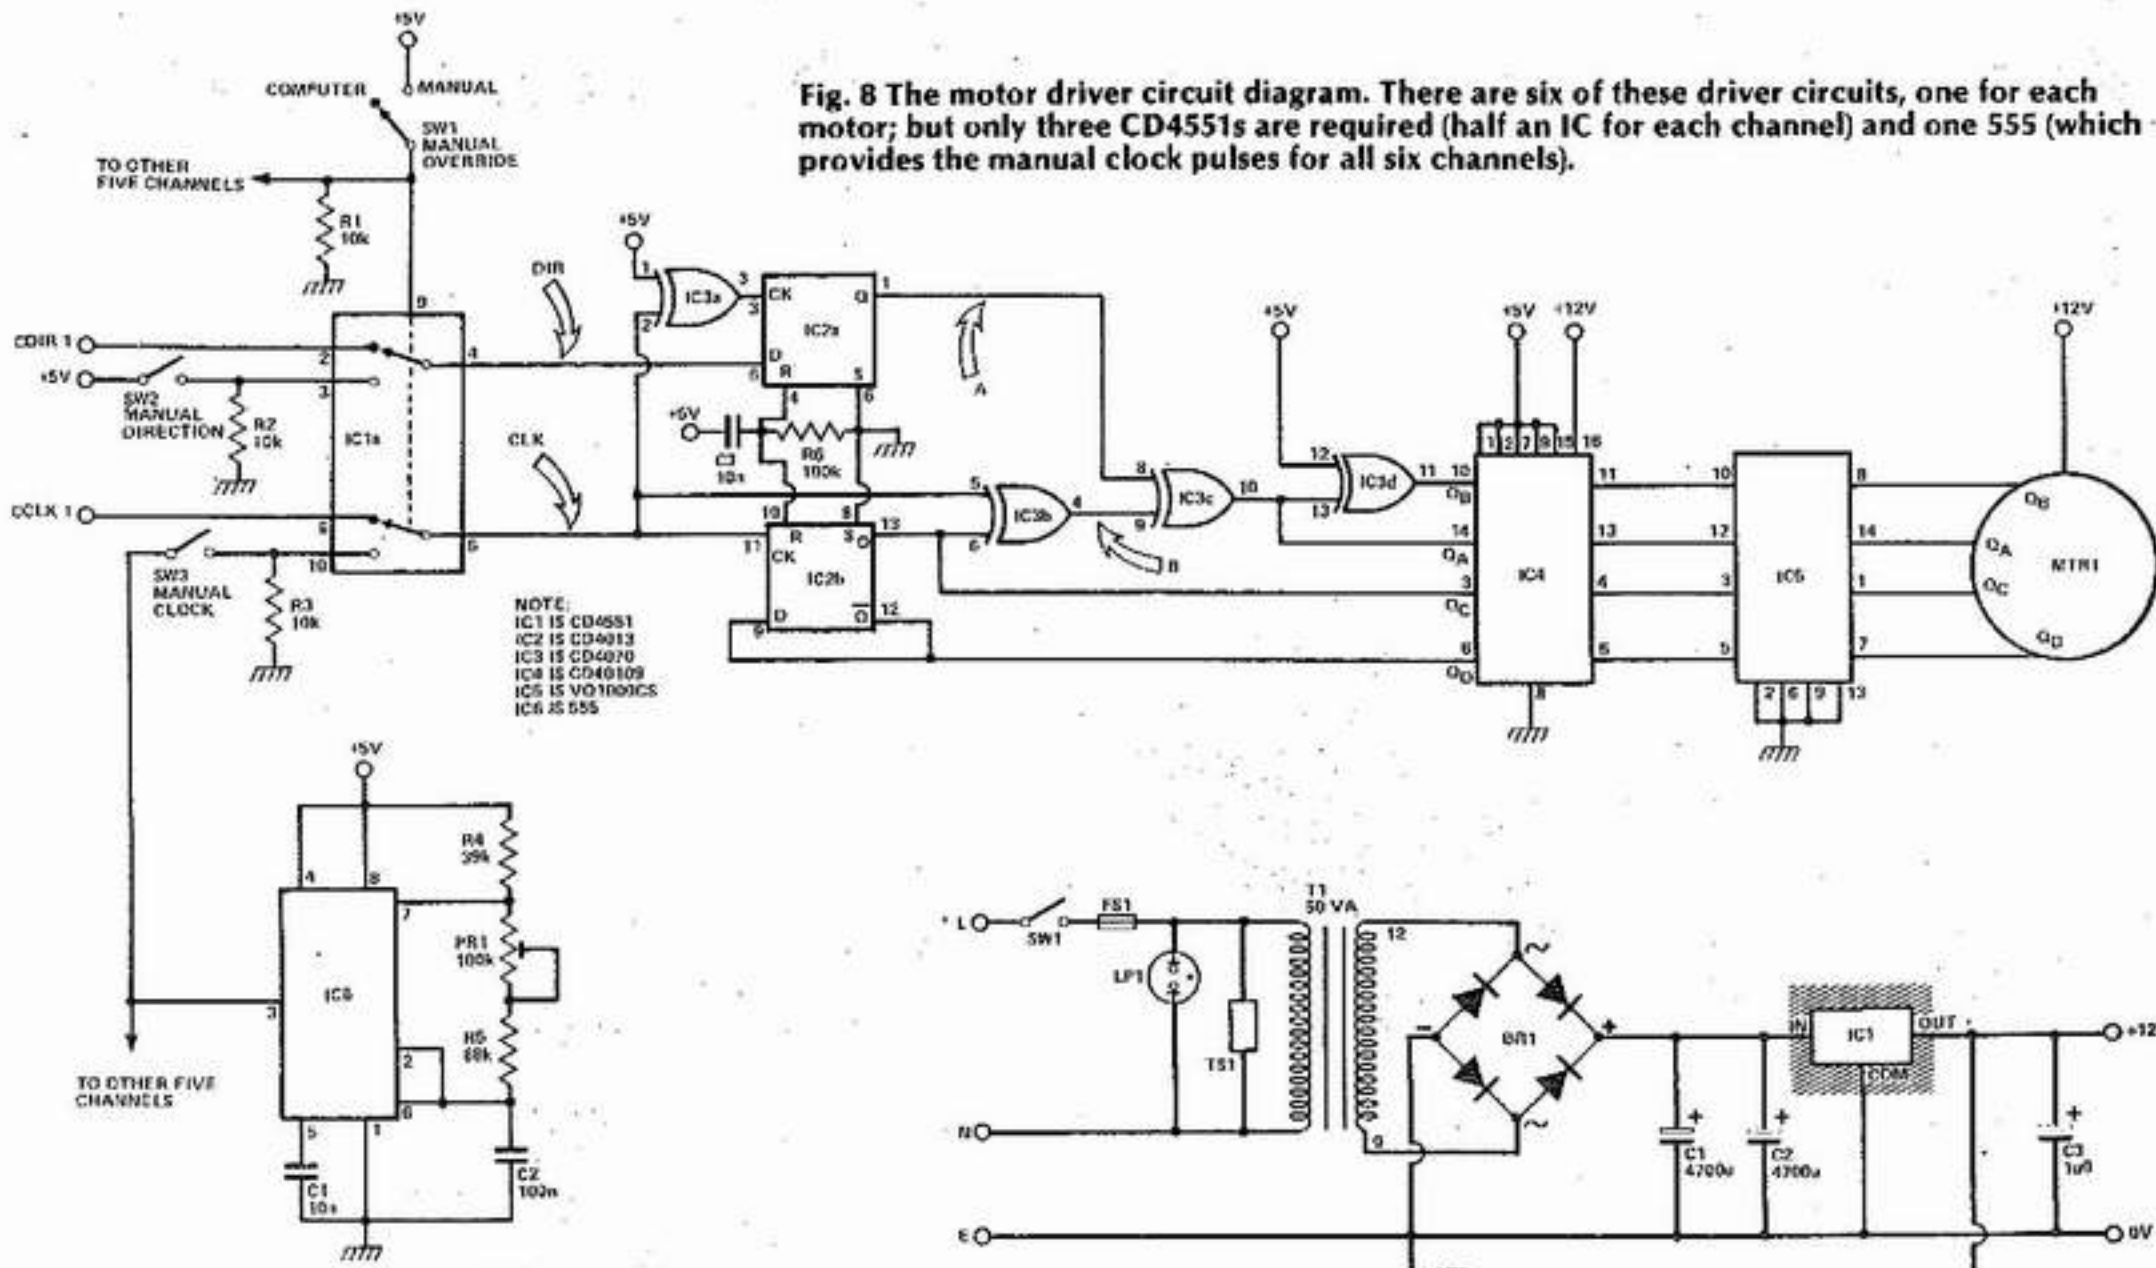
Fig. 8 The motor driver circuit diagram. There are six of these driver circuits, one for each motor; but only three CD4551s are required (half an IC for each channel) and one 555 (which provides the manual clock pulses for all six channels).

+5V
COMPUTER
MANUAL
SW1 MANUAL OVERRIDE
TO OTHER FIVE CHANNELS
R1 10k
CDIR 1
+5V
SW2 MANUAL DIRECTION
R2 10k
IC1a
CCLK 1
SW3 MANUAL CLOCK
R3 10k
DIR
CLK
+5V
IC3a
CK
Q
IC2a
D
R
+5V
C3 10n
R6 100k
R
S
CK
IC2b
D
$\overline{Q}$
A
IC3b
B
IC3c
+5V
IC3d
+5V
+12V
IC4
$Q_B$
$Q_A$
$Q_C$
$Q_D$
IC5
+12V
MTR1
$Q_B$
$Q_A$
$Q_C$
$Q_D$
NOTE:
IC1 IS CD4551
IC2 IS CD4013
IC3 IS CD4070
IC4 IS CD40109
IC5 IS VO1000CS
IC6 IS 555
+5V
R4 39k
PR1 100k
R5 68k
IC6
C1 10n
C2 100n
TO OTHER FIVE CHANNELS
L
SW1
FS1
LP1
TS1
T1 50 VA
12
0
BR1
IN
IC1
OUT
COM
C1 4700u
C2 4700u
C3 1u0
+12
N
E
0V